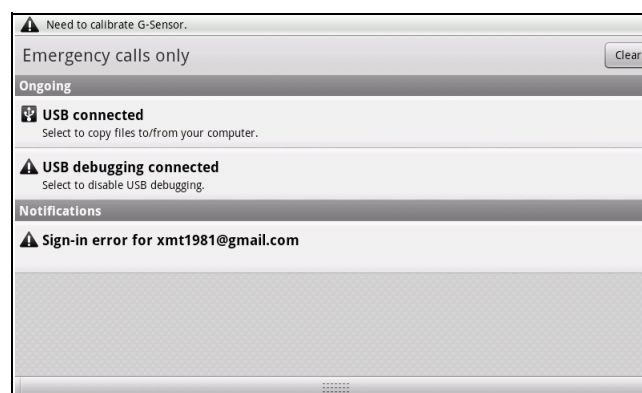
Need to calibrate G-Sensor.

Emergency calls only

Clear

Ongoing

USB connected
Select to copy files to/from your computer.

USB debugging connected
Select to disable USB debugging.

Notifications

Sign-in error for xmt1981@gmail.com